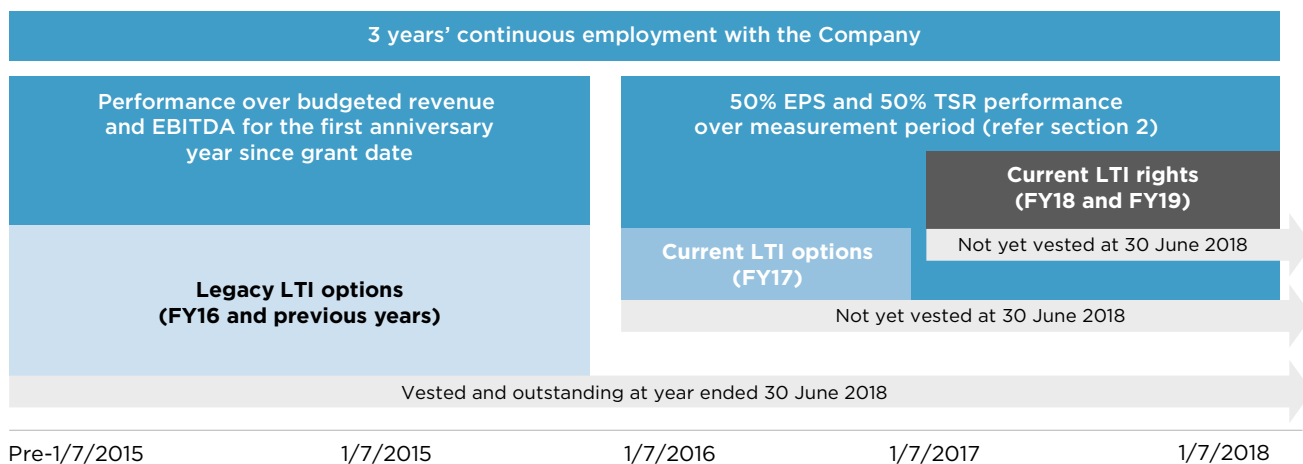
3 years' continuous employment with the Company

Performance over budgeted revenue and EBITDA for the first anniversary year since grant date

50% EPS and 50% TSR performance over measurement period (refer section 2)

Current LTI rights (FY18 and FY19)

Not yet vested at 30 June 2018

Current LTI options (FY17)

Not yet vested at 30 June 2018

Legacy LTI options (FY16 and previous years)

Vested and outstanding at year ended 30 June 2018

Pre-1/7/2015 1/7/2015 1/7/2016 1/7/2017 1/7/2018